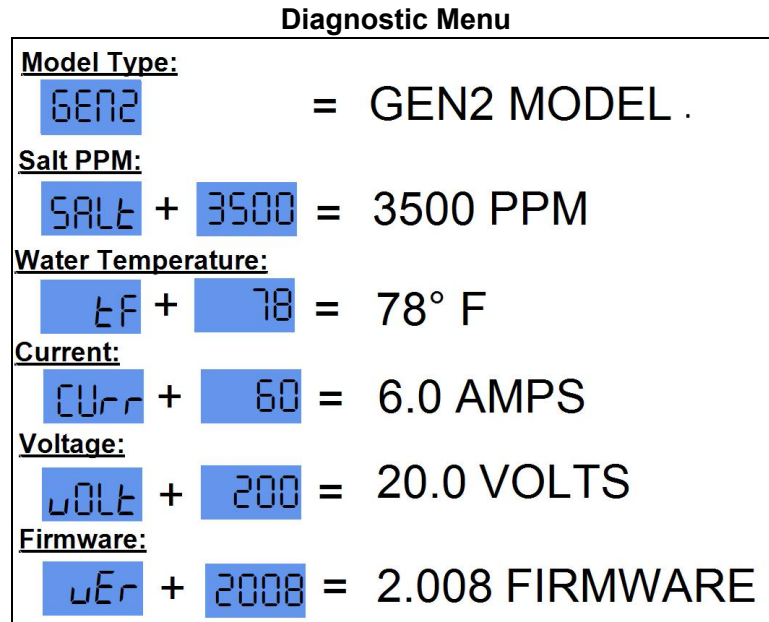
Diagnostic Menu

Model Type:

GEN2 = GEN2 MODEL .

Salt PPM:

SALt + 3500 = 3500 PPM

Water Temperature:

tF + 78 = 78° F

Current:

CUrr + 60 = 6.0 AMPS

Voltage:

uOLt + 200 = 20.0 VOLTS

Firmware:

uEr + 2008 = 2.008 FIRMWARE